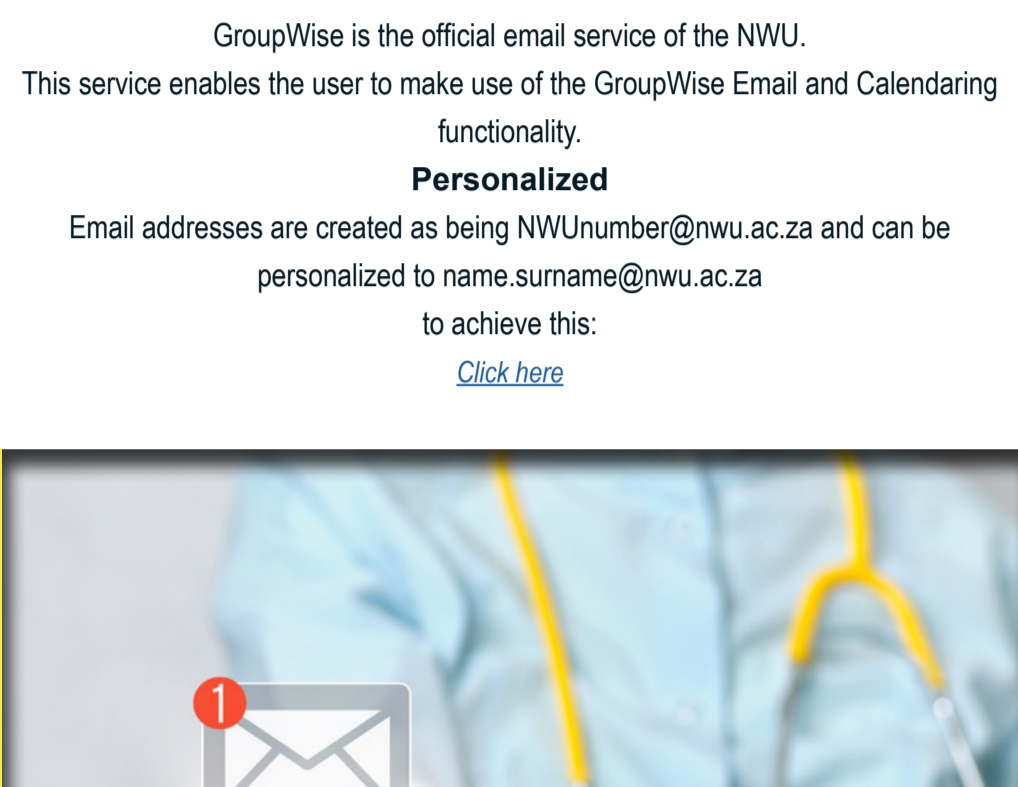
GroupWise is the official email service of the NWU.
This service enables the user to make use of the GroupWise Email and Calendaring functionality.

**Personalized**

Email addresses are created as being NWUnumber@nwu.ac.za and can be personalized to name.surname@nwu.ac.za
to achieve this:
Click here

1